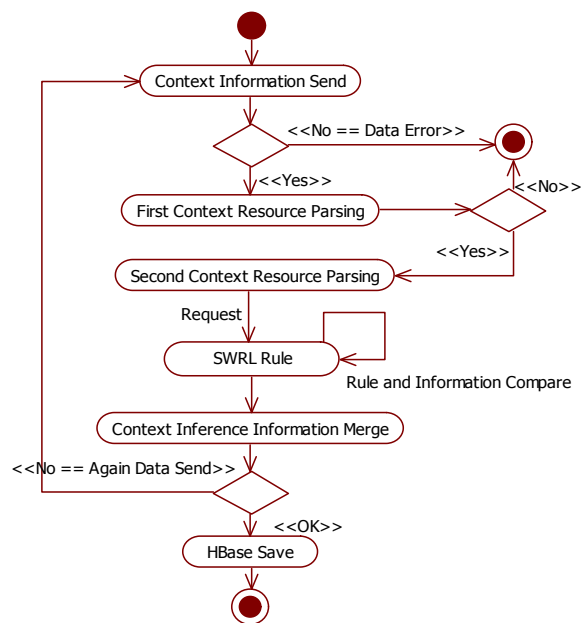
Context Information Send

<<No == Data Error>>

<<Yes>>

<<No>>

First Context Resource Parsing

<<Yes>>

Second Context Resource Parsing

Request

SWRL Rule

Rule and Information Compare

Context Inference Information Merge

<<No == Again Data Send>>

<<OK>>

HBase Save